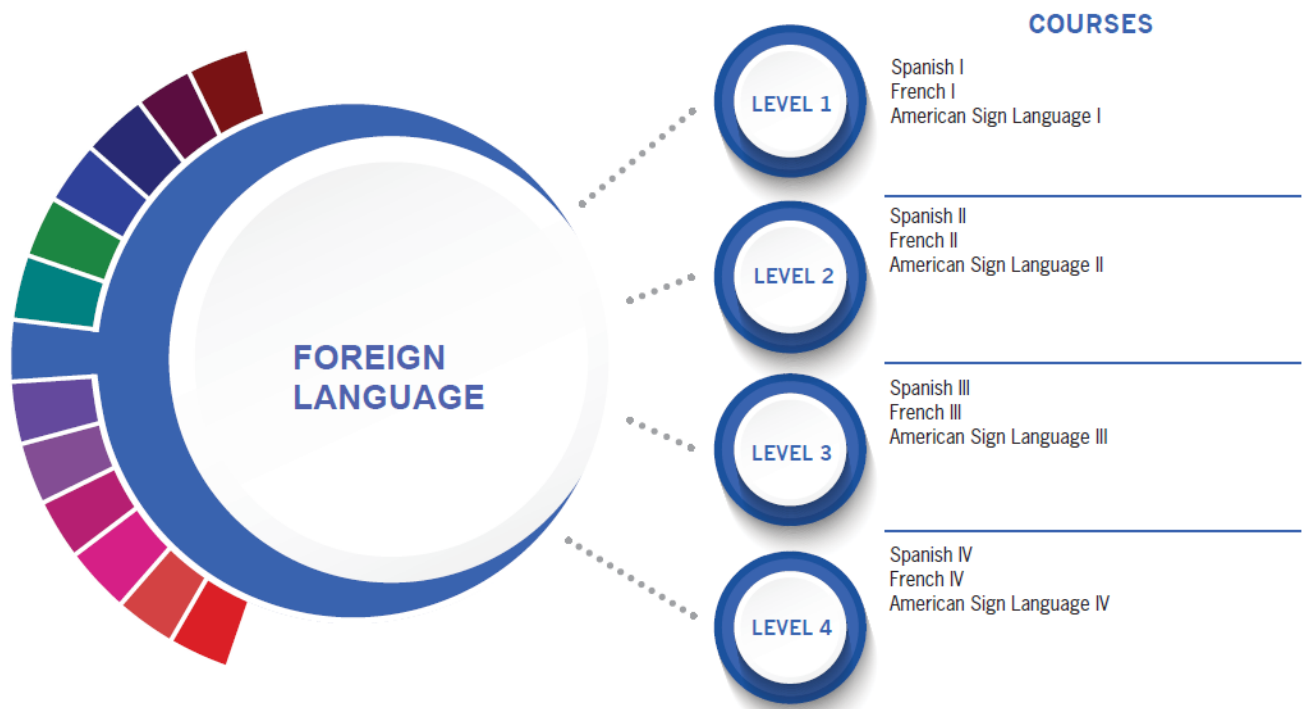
COURSES

FOREIGN LANGUAGE

LEVEL 1

Spanish I
French I
American Sign Language I

LEVEL 2

Spanish II
French II
American Sign Language II

LEVEL 3

Spanish III
French III
American Sign Language III

LEVEL 4

Spanish IV
French IV
American Sign Language IV